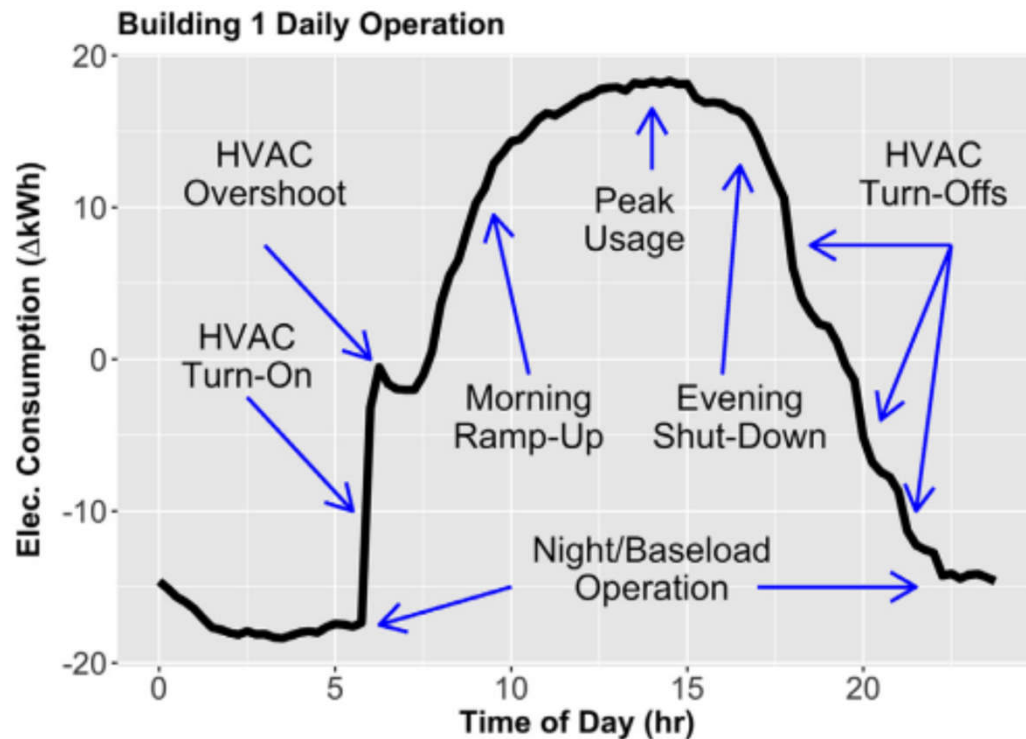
Building 1 Daily Operation

Elec. Consumption ($\Delta$kWh)

20

10

0

-10

-20

HVAC Overshoot

HVAC Turn-On

Morning Ramp-Up

Peak Usage

Evening Shut-Down

HVAC Turn-Offs

Night/Baseload Operation

0

5

10

15

20

Time of Day (hr)